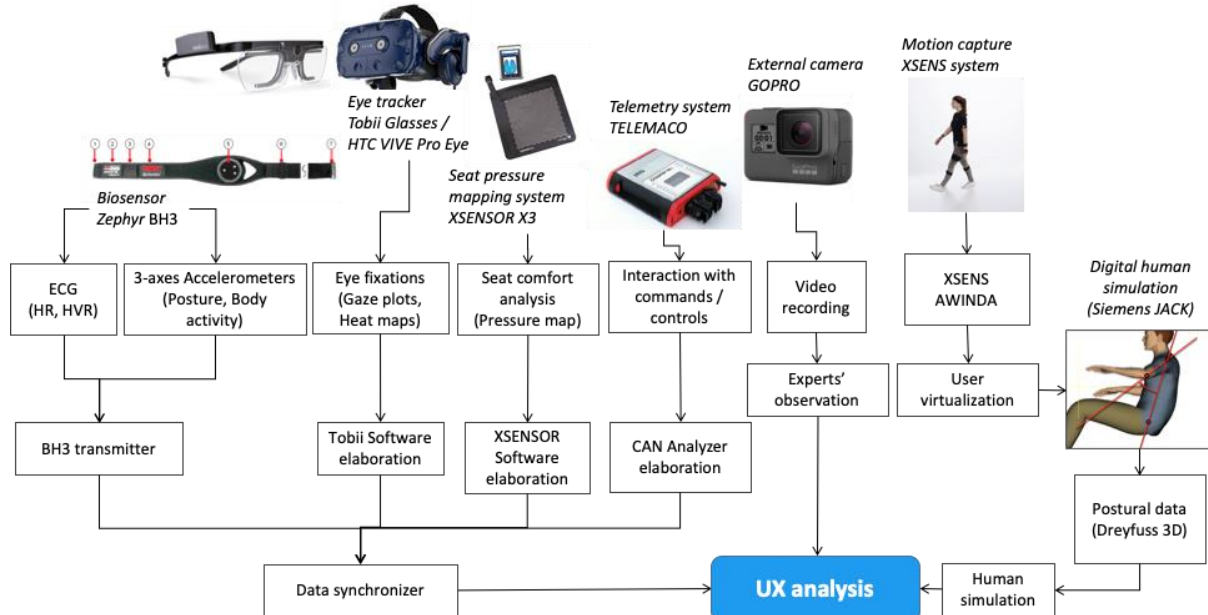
Eye tracker
Tobii Glasses /
HTC VIVE Pro Eye

Seat pressure
mapping system
XSENSOR X3

Telemetry system
TELEMACO

External camera
GOPRO

Motion capture
XSENS system

1 2 3 4 5 6 7

Biosensor
Zephyr BH3

ECG
(HR, HVR)

3-axes Accelerometers
(Posture, Body
activity)

Eye fixations
(Gaze plots,
Heat maps)

Seat comfort
analysis
(Pressure map)

Interaction with
commands /
controls

Video
recording

XSENS
AWINDA

Digital human
simulation
(Siemens JACK)

Experts'
observation

User
virtualization

BH3 transmitter

Tobii Software
elaboration

XSENSOR
Software
elaboration

CAN Analyzer
elaboration

Postural data
(Dreyfuss 3D)

Data synchronizer

UX analysis

Human
simulation